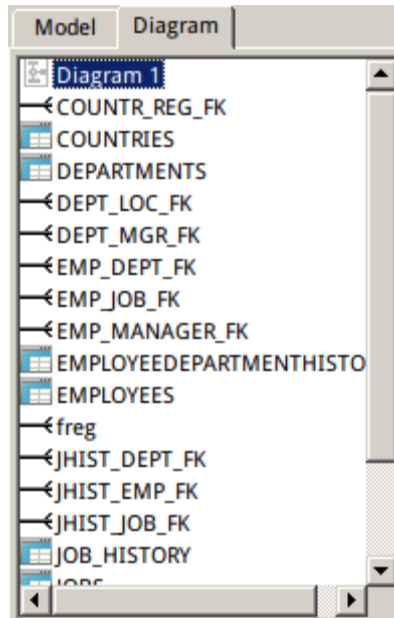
Model
Diagram

Diagram 1
COUNTR_REG_FK
COUNTRIES
DEPARTMENTS
DEPT_LOC_FK
DEPT_MGR_FK
EMP_DEPT_FK
EMP_JOB_FK
EMP_MANAGER_FK
EMPLOYEEDEPARTMENTHISTO
EMPLOYEES
freg
JHIST_DEPT_FK
JHIST_EMP_FK
JHIST_JOB_FK
JOB_HISTORY
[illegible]